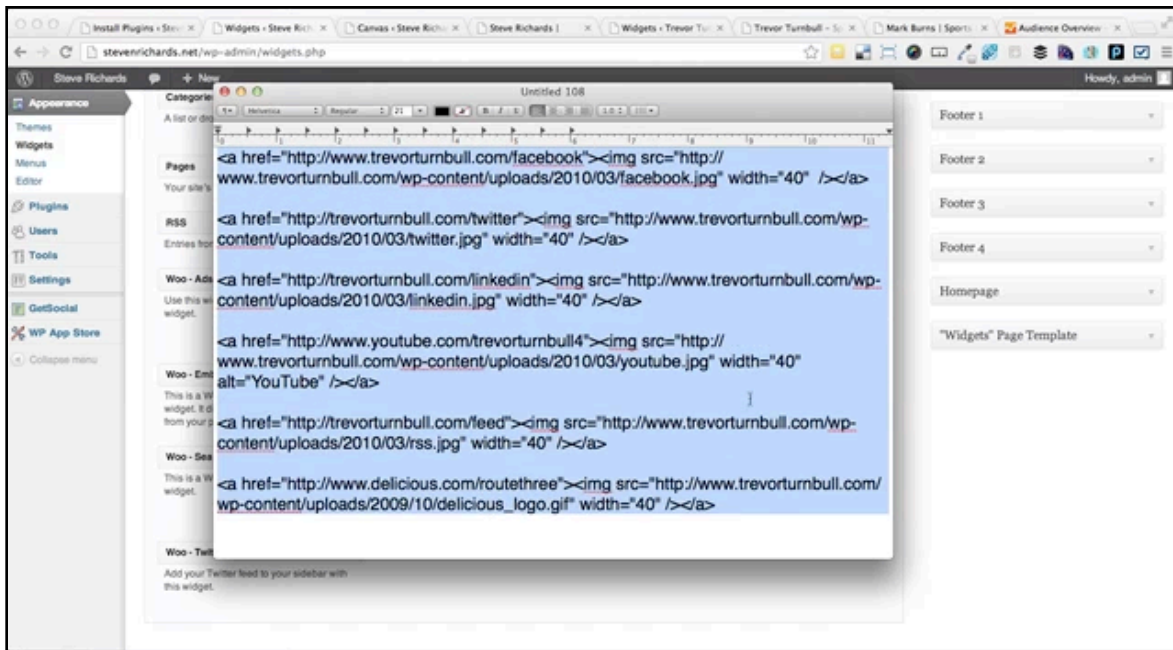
Install Plugins ‹ Stev | Widgets ‹ Steve Rich | Canvas ‹ Steve Richa | Steve Richards | | Widgets ‹ Trevor Tu | Trevor Turnbull - S | Mark Burns | Sports | Audience Overview

stevenrichards.net/wp-admin/widgets.php

Steve Richards + New

Howdy, admin

Appearance
Themes
Widgets
Menus
Editor
Plugins
Users
Tools
Settings
GetSocial
WP App Store
Collapse menu

Categorie
A list or dro

Pages
Your site's

RSS
Entries fro

Woo - Ads
Use this w widget.

Woo - Em
This is a W widget. It d from your

Woo - Sea
This is a W widget.

Woo - Twi
Add your Twitter feed to your sidebar with this widget.

Untitled 108

Helvetica Regular 21

<a href="http://www.trevorturnbull.com/facebook"><img src="http://www.trevorturnbull.com/wp-content/uploads/2010/03/facebook.jpg" width="40" /></a>

<a href="http://trevorturnbull.com/twitter"><img src="http://www.trevorturnbull.com/wp-content/uploads/2010/03/twitter.jpg" width="40" /></a>

<a href="http://trevorturnbull.com/linkedin"><img src="http://www.trevorturnbull.com/wp-content/uploads/2010/03/linkedin.jpg" width="40" /></a>

<a href="http://www.youtube.com/trevorturnbull4"><img src="http://www.trevorturnbull.com/wp-content/uploads/2010/03/youtube.jpg" width="40" alt="YouTube" /></a>

<a href="http://trevorturnbull.com/feed"><img src="http://www.trevorturnbull.com/wp-content/uploads/2010/03/rss.jpg" width="40" /></a>

<a href="http://www.delicious.com/routethree"><img src="http://www.trevorturnbull.com/wp-content/uploads/2009/10/delicious_logo.gif" width="40" /></a>

Footer 1
Footer 2
Footer 3
Footer 4
Homepage
"Widgets" Page Template